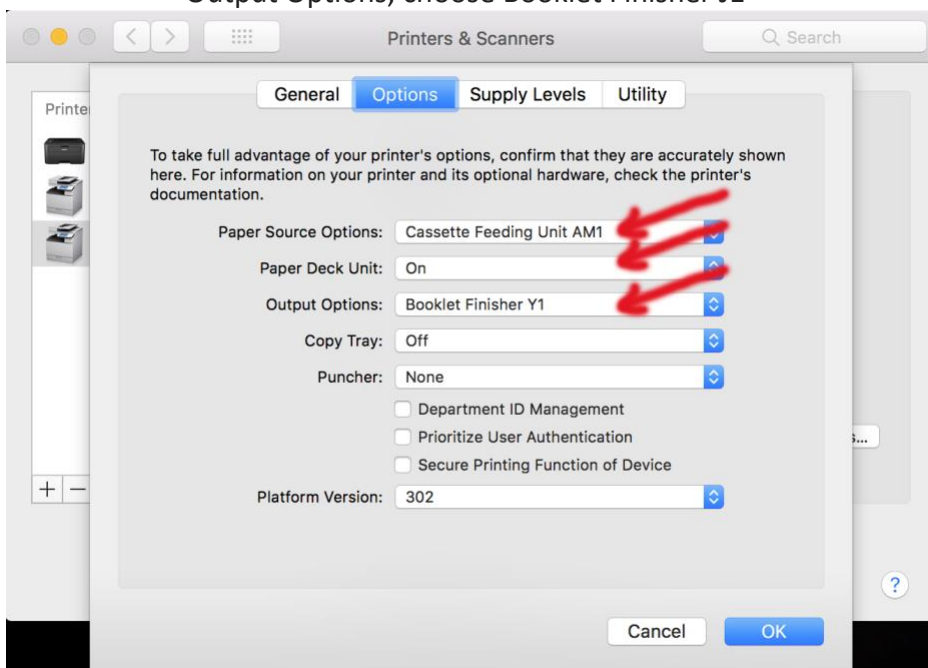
Output Options, choose Booklet Finisher Y1

Printers & Scanners

Search

Printe

General Options Supply Levels Utility

To take full advantage of your printer's options, confirm that they are accurately shown here. For information on your printer and its optional hardware, check the printer's documentation.

Paper Source Options: Cassette Feeding Unit AM1

Paper Deck Unit: On

Output Options: Booklet Finisher Y1

Copy Tray: Off

Puncher: None

Department ID Management

Prioritize User Authentication

Secure Printing Function of Device

Platform Version: 302

s...

+ −

?

Cancel OK